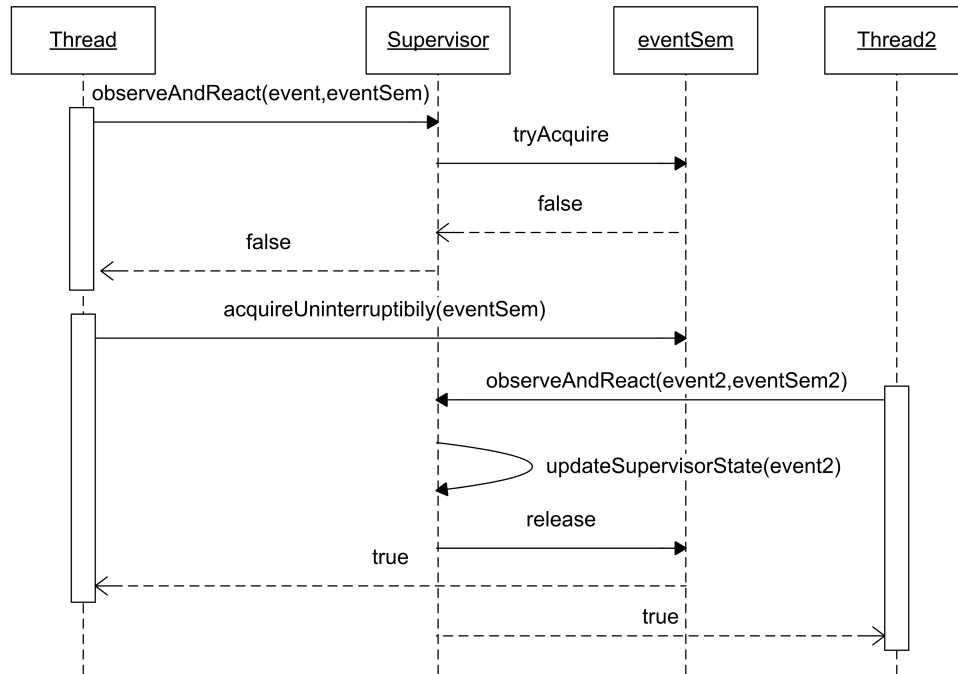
Thread

Supervisor

eventSem

Thread2

observeAndReact(event,eventSem)

tryAcquire

false

false

acquireUninterruptibily(eventSem)

observeAndReact(event2,eventSem2)

updateSupervisorState(event2)

release

true

true